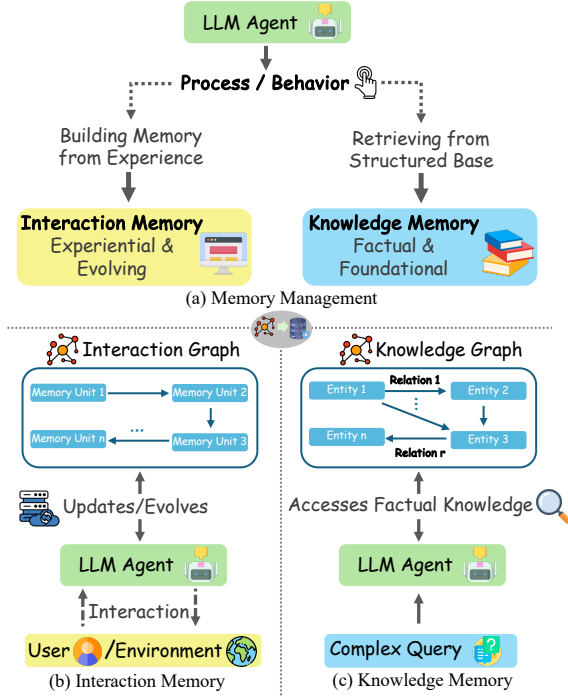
LLM Agent

Process / Behavior

Building Memory from Experience

Retrieving from Structured Base

Interaction Memory
Experiential & Evolving

Knowledge Memory
Factual & Foundational

(a) Memory Management

Interaction Graph

Memory Unit 1
Memory Unit 2
Memory Unit 3
Memory Unit n
...

Updates/Evolves

LLM Agent

Interaction

User /Environment

(b) Interaction Memory

Knowledge Graph

Entity 1
Relation 1
Entity 2
Entity 3
Entity n
Relation r

Accesses Factual Knowledge

LLM Agent

Complex Query

(c) Knowledge Memory